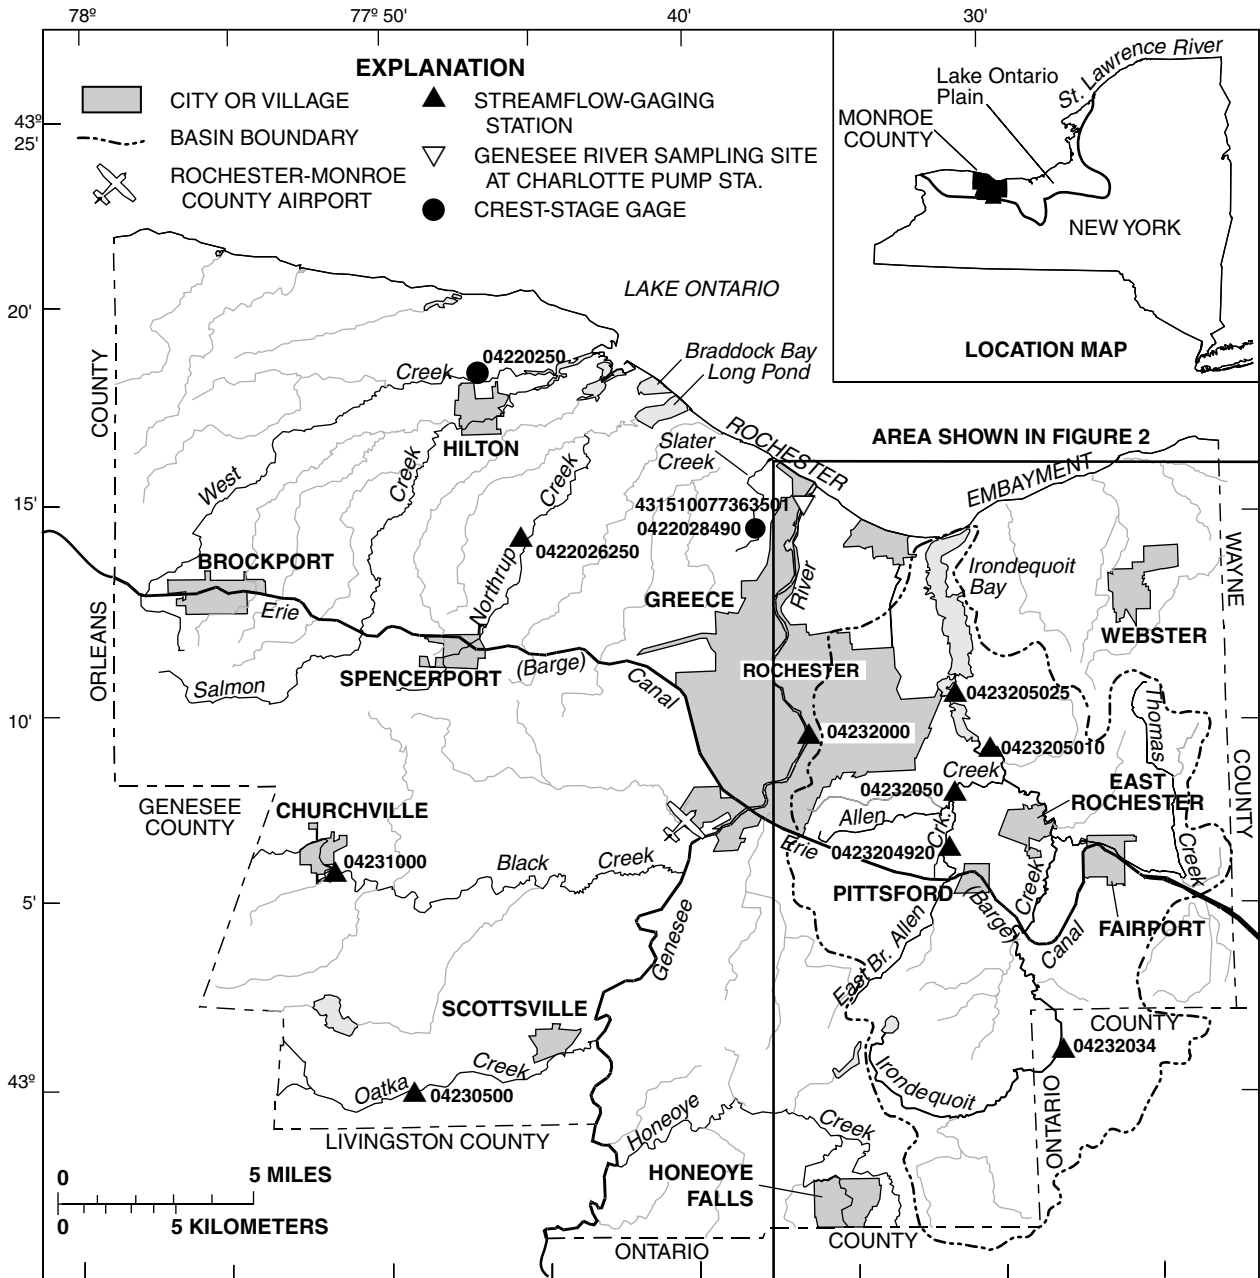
78º
77º 50'
40'
30'

EXPLANATION
CITY OR VILLAGE
BASIN BOUNDARY
ROCHESTER-MONROE COUNTY AIRPORT
STREAMFLOW-GAGING STATION
GENESEE RIVER SAMPLING SITE AT CHARLOTTE PUMP STA.
CREST-STAGE GAGE

MONROE COUNTY
Lake Ontario Plain
St. Lawrence River
NEW YORK
LOCATION MAP

43º 25'
20'
15'
10'
5'
43º

LAKE ONTARIO
Braddock Bay
Long Pond
Creek
04220250
HILTON
ROCHESTER
EMBAYMENT
AREA SHOWN IN FIGURE 2
Slater Creek
West
Creek
Creek
Northrup
431510077363501
0422028490
0422026250
ORLEANS COUNTY
BROCKPORT
Erie
GREECE
River
Irondequoit Bay
WAYNE COUNTY
WEBSTER
SPENCERPORT
(Barge)
Canal
Salmon
ROCHESTER
0423205025
04232000
0423205010
Thomas
Creek
EAST ROCHESTER
GENESEE COUNTY
CHURCHVILLE
04232050
Allen
Ck.
04231000
Black
Creek
Erie
0423204920
PITTSFORD
(Barge)
Creek
Creek
Canal
FAIRPORT
Genesee
East Br. Allen
SCOTTSVILLE
COUNTY
04232034
Oatka
Creek
04230500
Irondequoit
ONTARIO
LIVINGSTON COUNTY
Honeoye
Creek
0
5 MILES
0
5 KILOMETERS
HONEOYE FALLS
ONTARIO
COUNTY